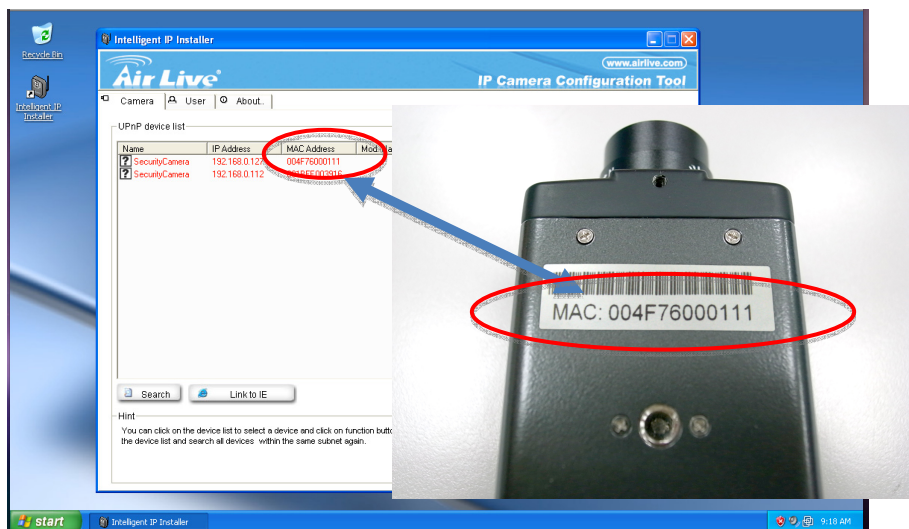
Recycle Bin

Intelligent IP Installer

Intelligent IP Installer

Air Live

www.airlive.com

IP Camera Configuration Tool

Camera | User | About..

UPnP device list

| Name | IP Address | MAC Address | Mod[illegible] |
|---|---|---|---|
| SecurityCamera | 192.168.0.127 | 004F76000111 | |
| SecurityCamera | 192.168.0.112 | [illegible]FE003916 | |

Search

Link to IE

Hint

You can click on the device list to select a device and click on function butto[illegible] the device list and search all devices within the same subnet again.

MAC: 004F76000111

start

Intelligent IP Installer

9:18 AM